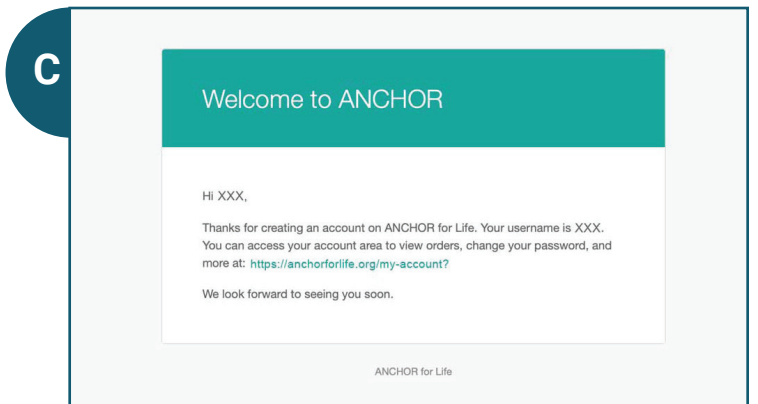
C

Welcome to ANCHOR

Hi XXX,

Thanks for creating an account on ANCHOR for Life. Your username is XXX. You can access your account area to view orders, change your password, and more at: https://anchorforlife.org/my-account?

We look forward to seeing you soon.

ANCHOR for Life